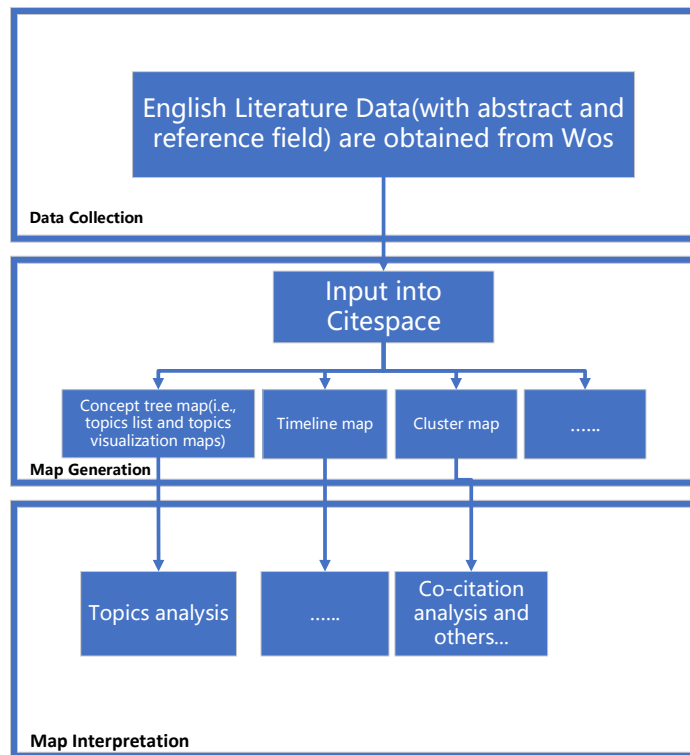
English Literature Data(with abstract and reference field) are obtained from Wos

Data Collection

Input into Citespace

Concept tree map(i.e., topics list and topics visualization maps)

Timeline map

Cluster map

......

Map Generation

Topics analysis

......

Co-citation analysis and others...

Map Interpretation